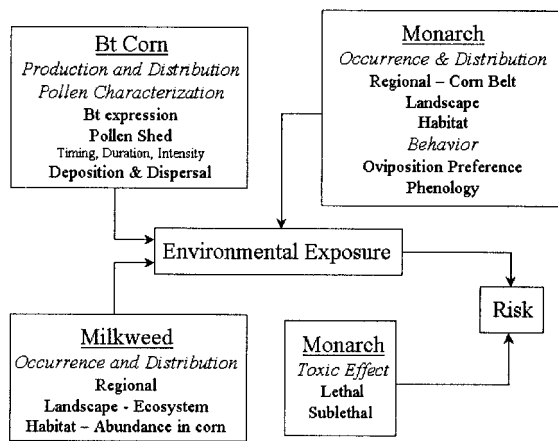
Bt Corn
Production and Distribution
Pollen Characterization
Bt expression
Pollen Shed
Timing, Duration, Intensity
Deposition & Dispersal

Monarch
Occurrence & Distribution
Regional – Corn Belt
Landscape
Habitat
Behavior
Oviposition Preference
Phenology

Environmental Exposure

Risk

Milkweed
Occurrence and Distribution
Regional
Landscape - Ecosystem
Habitat – Abundance in corn

Monarch
Toxic Effect
Lethal
Sublethal